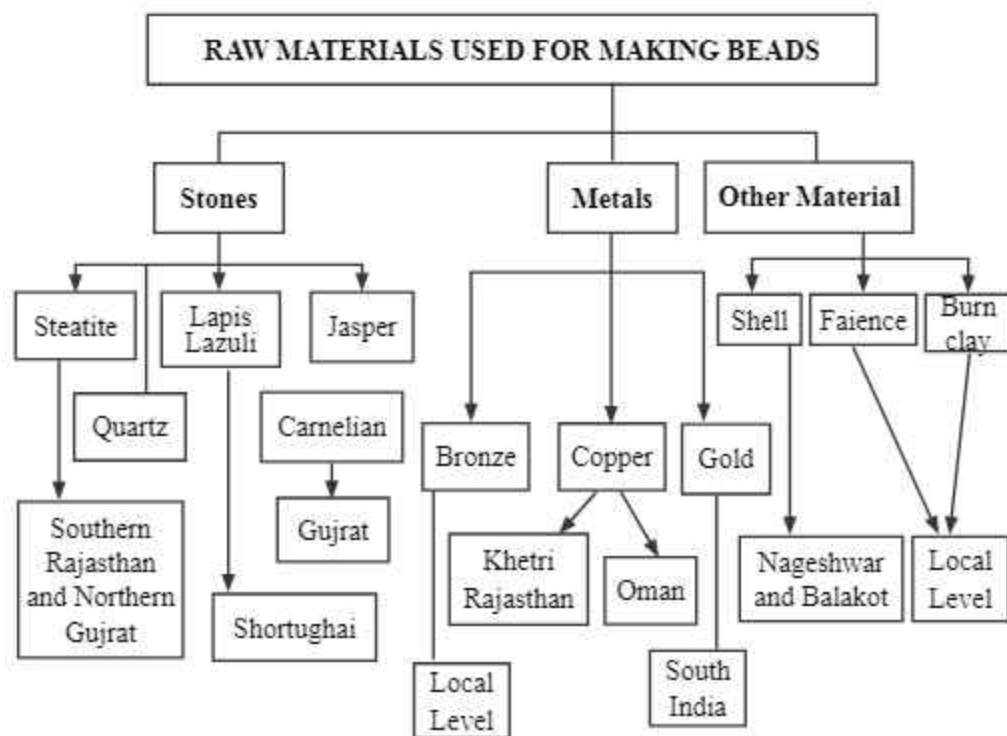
RAW MATERIALS USED FOR MAKING BEADS

Stones

Metals

Other Material

Steatite

Quartz

Lapis Lazuli

Jasper

Carnelian

Gujrat

Southern Rajasthan and Northern Gujrat

Shortughai

Bronze

Copper

Gold

Khetri Rajasthan

Oman

Local Level

South India

Shell

Faience

Burn clay

Nageshwar and Balakot

Local Level